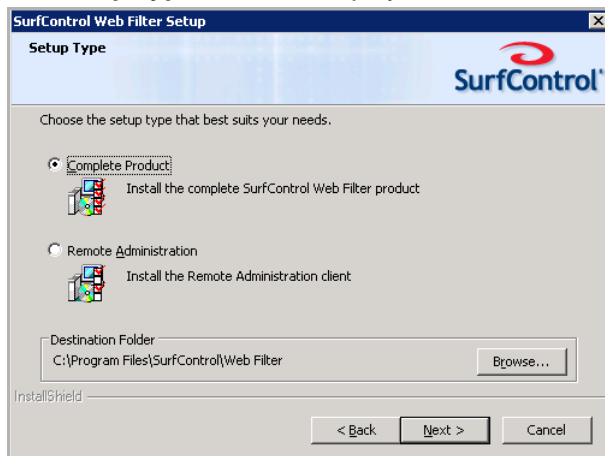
SurfControl Web Filter Setup

Setup Type

SurfControl

Choose the setup type that best suits your needs.

Complete Product

Install the complete SurfControl Web Filter product

Remote Administration

Install the Remote Administration client

Destination Folder

C:\Program Files\SurfControl\Web Filter

Browse...

InstallShield

< Back

Next >

Cancel